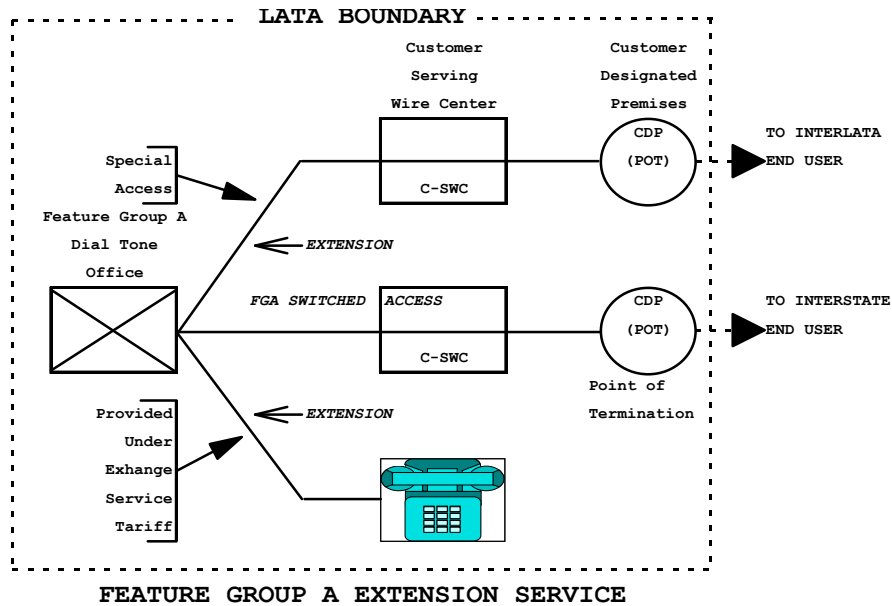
LATA BOUNDARY

Customer Serving Wire Center

Customer Designated Premises

Special Access

Feature Group A Dial Tone Office

C-SWC

CDP (POT)

TO INTERLATA END USER

EXTENSION

FGA SWITCHED ACCESS

C-SWC

CDP (POT)

TO INTERSTATE END USER

Point of Termination

Provided Under Exhange Service Tariff

EXTENSION

FEATURE GROUP A EXTENSION SERVICE